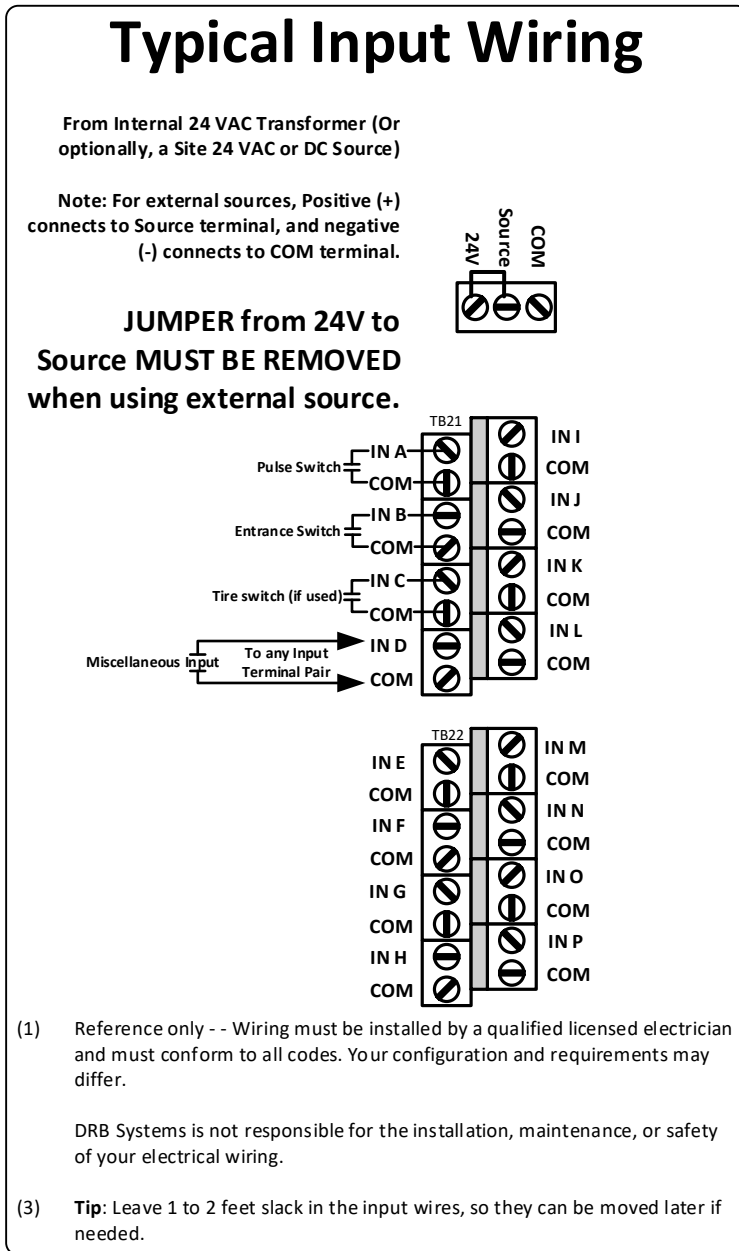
Typical Input Wiring

From Internal 24 VAC Transformer (Or optionally, a Site 24 VAC or DC Source)

Note: For external sources, Positive (+) connects to Source terminal, and negative (-) connects to COM terminal.

24V Source COM

JUMPER from 24V to Source MUST BE REMOVED when using external source.

TB21

Pulse Switch IN A COM

Entrance Switch IN B COM

Tire switch (if used) IN C COM

Miscellaneous Input To any Input Terminal Pair IN D COM

IN I COM IN J COM IN K COM IN L COM

TB22

IN E COM IN F COM IN G COM IN H COM

IN M COM IN N COM IN O COM IN P COM

(1) Reference only - - Wiring must be installed by a qualified licensed electrician and must conform to all codes. Your configuration and requirements may differ.

DRB Systems is not responsible for the installation, maintenance, or safety of your electrical wiring.

(3) Tip: Leave 1 to 2 feet slack in the input wires, so they can be moved later if needed.